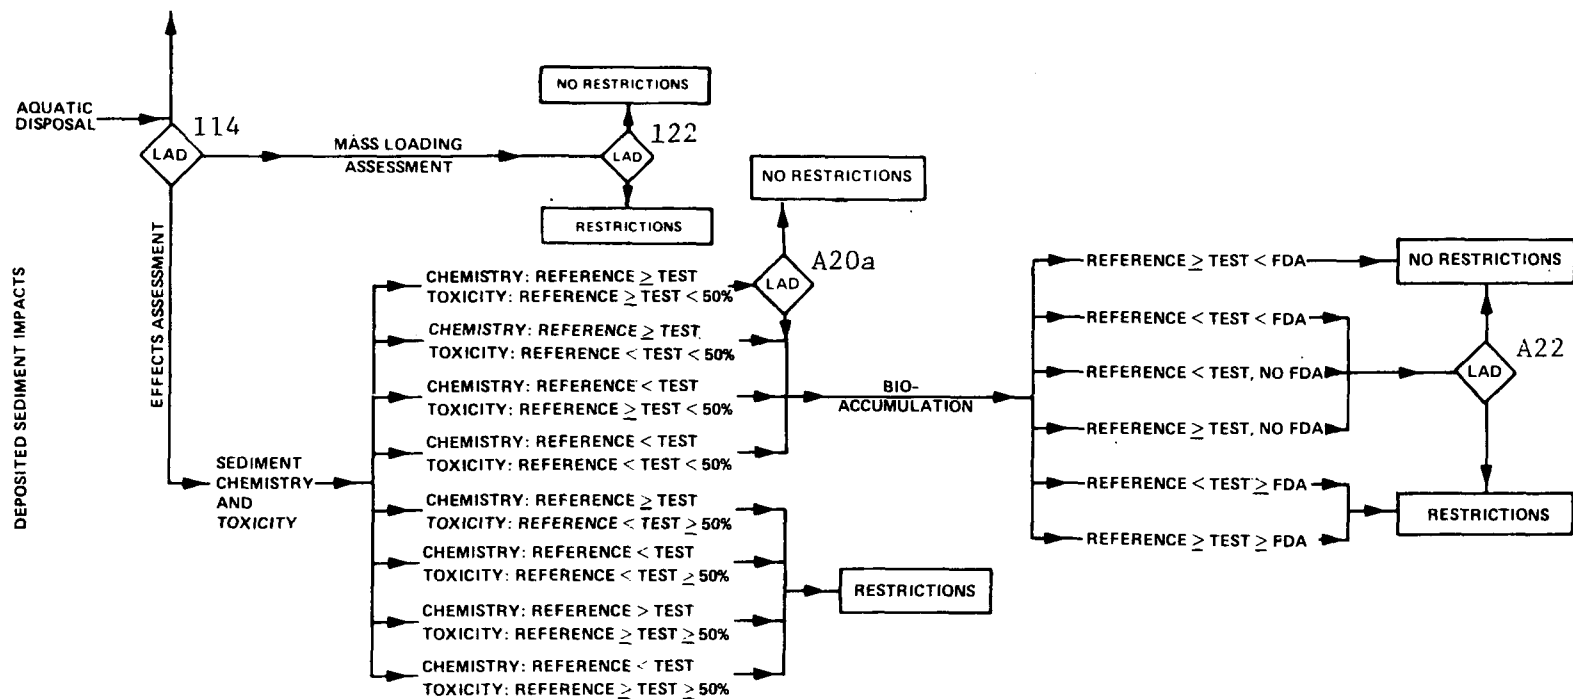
DEPOSITED SEDIMENT IMPACTS

AQUATIC DISPOSAL

LAD 114

MASS LOADING ASSESSMENT

NO RESTRICTIONS

LAD 122

RESTRICTIONS

EFFECTS ASSESSMENT

NO RESTRICTIONS

SEDIMENT CHEMISTRY AND TOXICITY

CHEMISTRY: REFERENCE $\geq$ TEST
TOXICITY: REFERENCE $\geq$ TEST < 50%

CHEMISTRY: REFERENCE $\geq$ TEST
TOXICITY: REFERENCE < TEST < 50%

CHEMISTRY: REFERENCE < TEST
TOXICITY: REFERENCE $\geq$ TEST < 50%

CHEMISTRY: REFERENCE < TEST
TOXICITY: REFERENCE < TEST < 50%

CHEMISTRY: REFERENCE $\geq$ TEST
TOXICITY: REFERENCE < TEST $\geq$ 50%

CHEMISTRY: REFERENCE < TEST
TOXICITY: REFERENCE < TEST $\geq$ 50%

CHEMISTRY: REFERENCE > TEST
TOXICITY: REFERENCE $\geq$ TEST $\geq$ 50%

CHEMISTRY: REFERENCE < TEST
TOXICITY: REFERENCE $\geq$ TEST $\geq$ 50%

LAD A20a

RESTRICTIONS

BIO-ACCUMULATION

REFERENCE $\geq$ TEST < FDA

REFERENCE < TEST < FDA

REFERENCE < TEST, NO FDA

REFERENCE $\geq$ TEST, NO FDA

REFERENCE < TEST $\geq$ FDA

REFERENCE $\geq$ TEST $\geq$ FDA

NO RESTRICTIONS

LAD A22

RESTRICTIONS